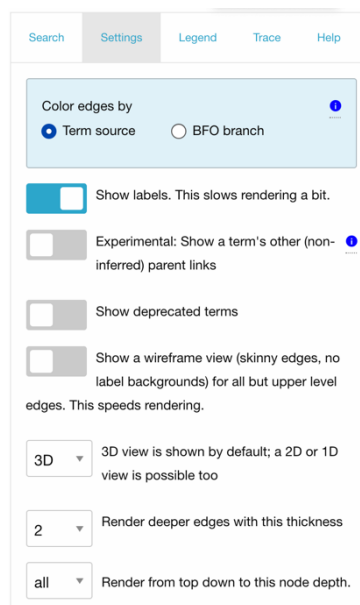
Search Settings Legend Trace Help

Color edges by
Term source BFO branch

Show labels. This slows rendering a bit.

Experimental: Show a term's other (non-inferred) parent links

Show deprecated terms

Show a wireframe view (skinny edges, no label backgrounds) for all but upper level edges. This speeds rendering.

3D 3D view is shown by default; a 2D or 1D view is possible too

2 Render deeper edges with this thickness

all Render from top down to this node depth.